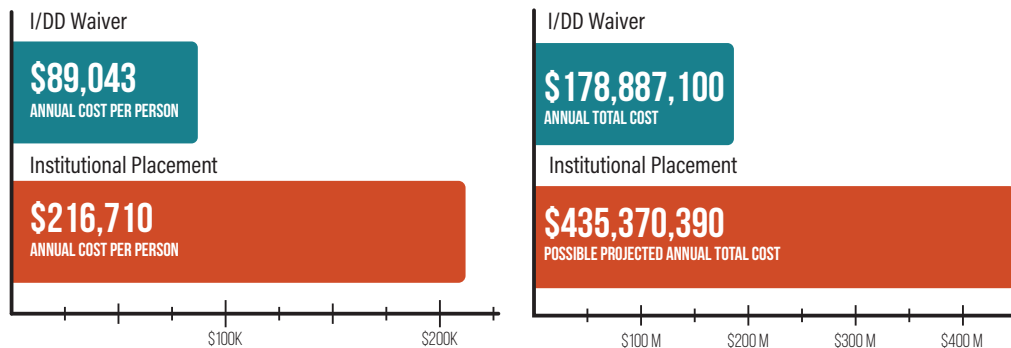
I/DD Waiver

$89,043
ANNUAL COST PER PERSON

Institutional Placement

$216,710
ANNUAL COST PER PERSON

$100K
$200K

I/DD Waiver

$178,887,100
ANNUAL TOTAL COST

Institutional Placement

$435,370,390
POSSIBLE PROJECTED ANNUAL TOTAL COST

$100 M
$200 M
$300 M
$400 M